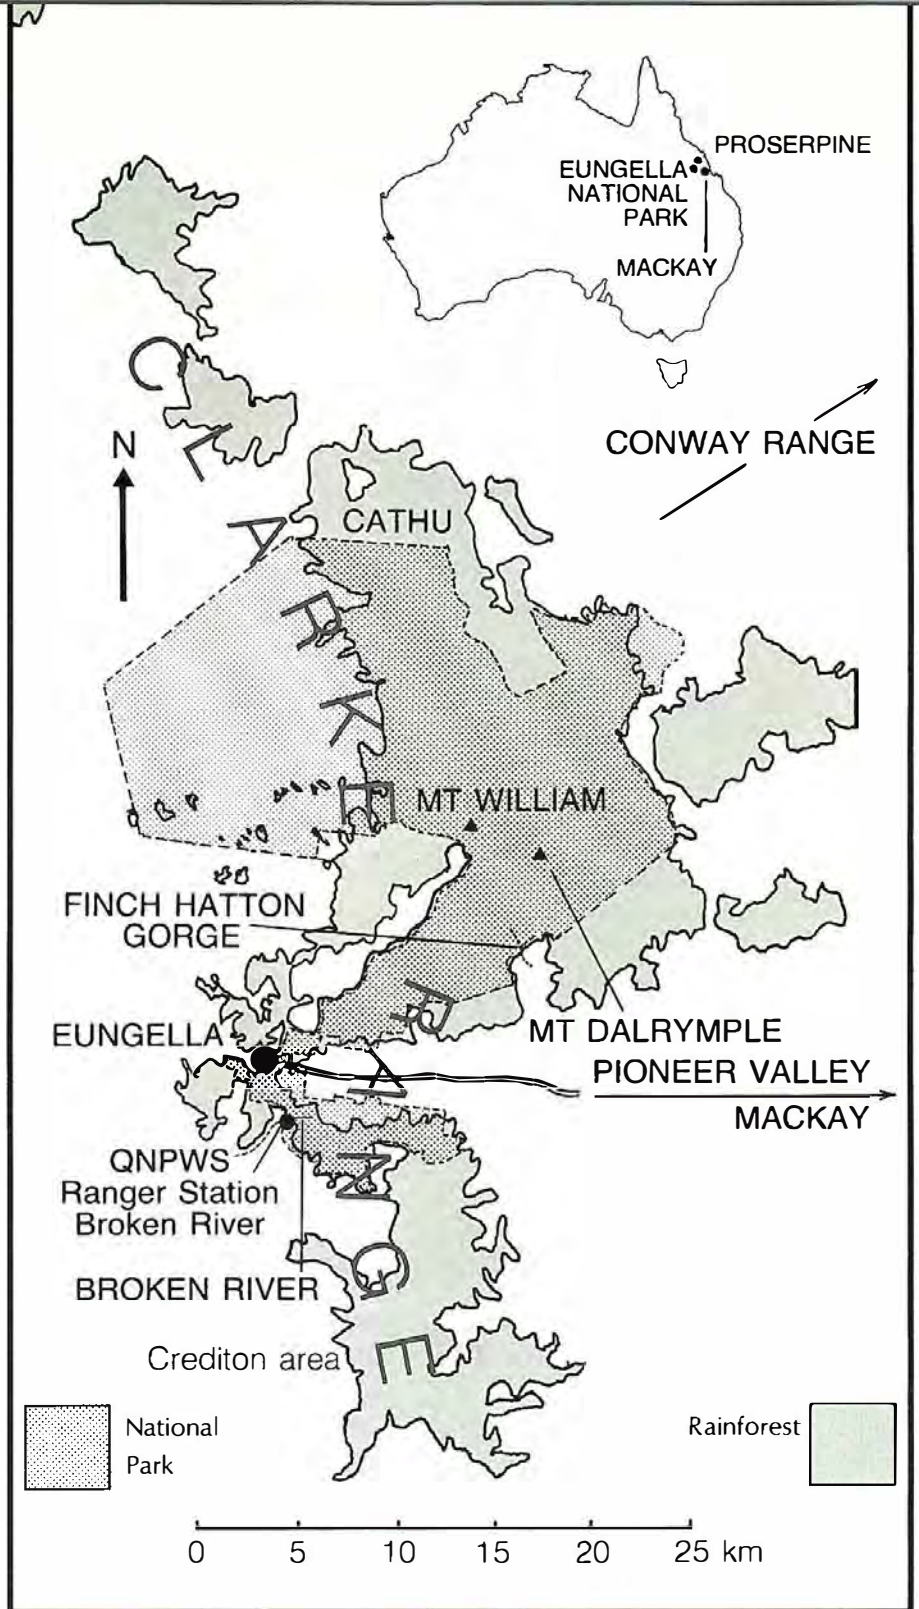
PROSERPINE
EUNGELLA NATIONAL PARK
MACKAY

N

CLARKE RANGE

CONWAY RANGE

CATHU

MT WILLIAM

FINCH HATTON GORGE

MT DALRYMPLE

EUNGELLA

PIONEER VALLEY
MACKAY

QNPWS Ranger Station Broken River

BROKEN RIVER

Crediton area

National Park

Rainforest

0 5 10 15 20 25 km